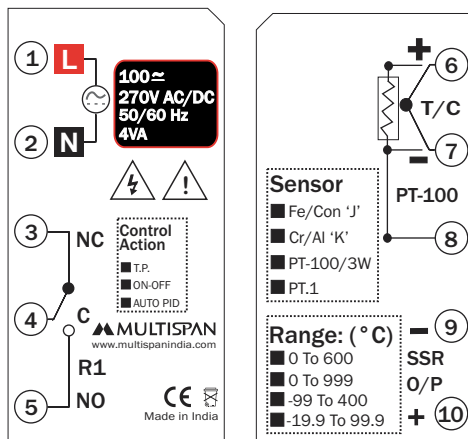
1 L
2 N
100~
270V AC/DC
50/60 Hz
4VA

3 NC
4 C
5 NO
R1

Control Action
T.P.
ON-OFF
AUTO PID

MULTISPAN
www.multispanindia.com
CE
Made in India

+ 6
T/C
− 7
PT-100
8

Sensor
Fe/Con 'J'
Cr/Al 'K'
PT-100/3W
PT.1

Range: (°C)
0 To 600
0 To 999
-99 To 400
-19.9 To 99.9

− 9
SSR
0/P
+ 10